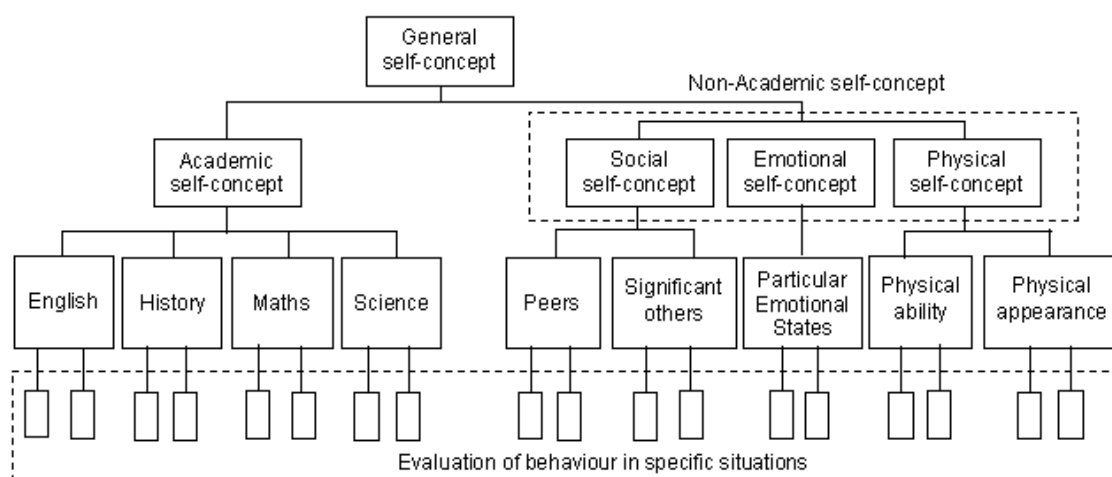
General self-concept

Non-Academic self-concept

Academic self-concept

Social self-concept

Emotional self-concept

Physical self-concept

English

History

Maths

Science

Peers

Significant others

Particular Emotional States

Physical ability

Physical appearance

Evaluation of behaviour in specific situations